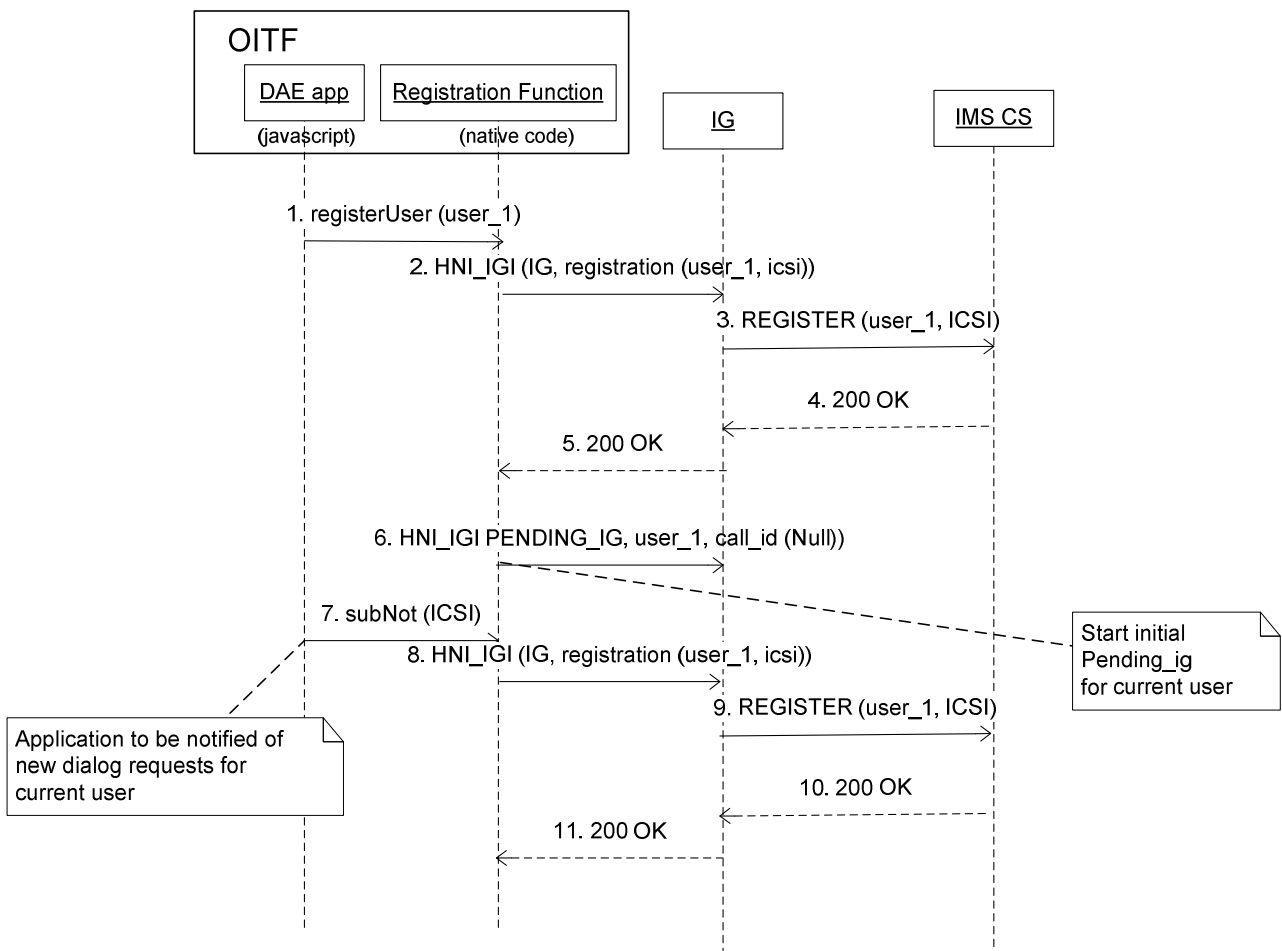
OITF

DAE app
(javascript)

Registration Function
(native code)

IG

IMS CS

1. registerUser (user_1)

2. HNI_IGI (IG, registration (user_1, icsi))

3. REGISTER (user_1, ICSI)

4. 200 OK

5. 200 OK

6. HNI_IGI PENDING_IG, user_1, call_id (Null))

7. subNot (ICSI)

Start initial Pending_ig for current user

8. HNI_IGI (IG, registration (user_1, icsi))

9. REGISTER (user_1, ICSI)

Application to be notified of new dialog requests for current user

10. 200 OK

11. 200 OK